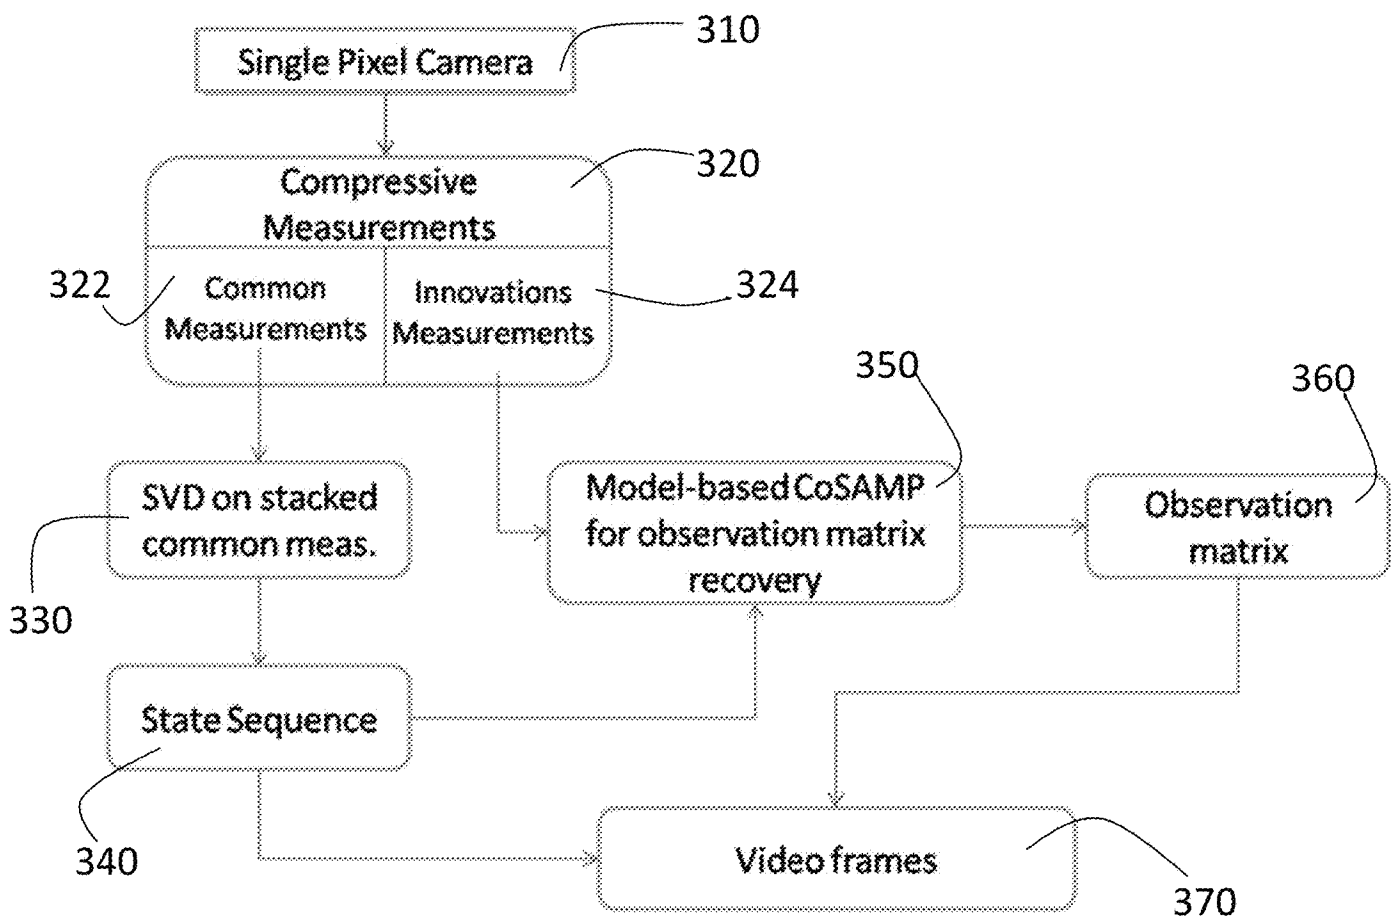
Single Pixel Camera

310

Compressive Measurements

320

322

Common Measurements

Innovations Measurements

324

350

360

SVD on stacked common meas.

Model-based CoSAMP for observation matrix recovery

Observation matrix

330

State Sequence

340

Video frames

370